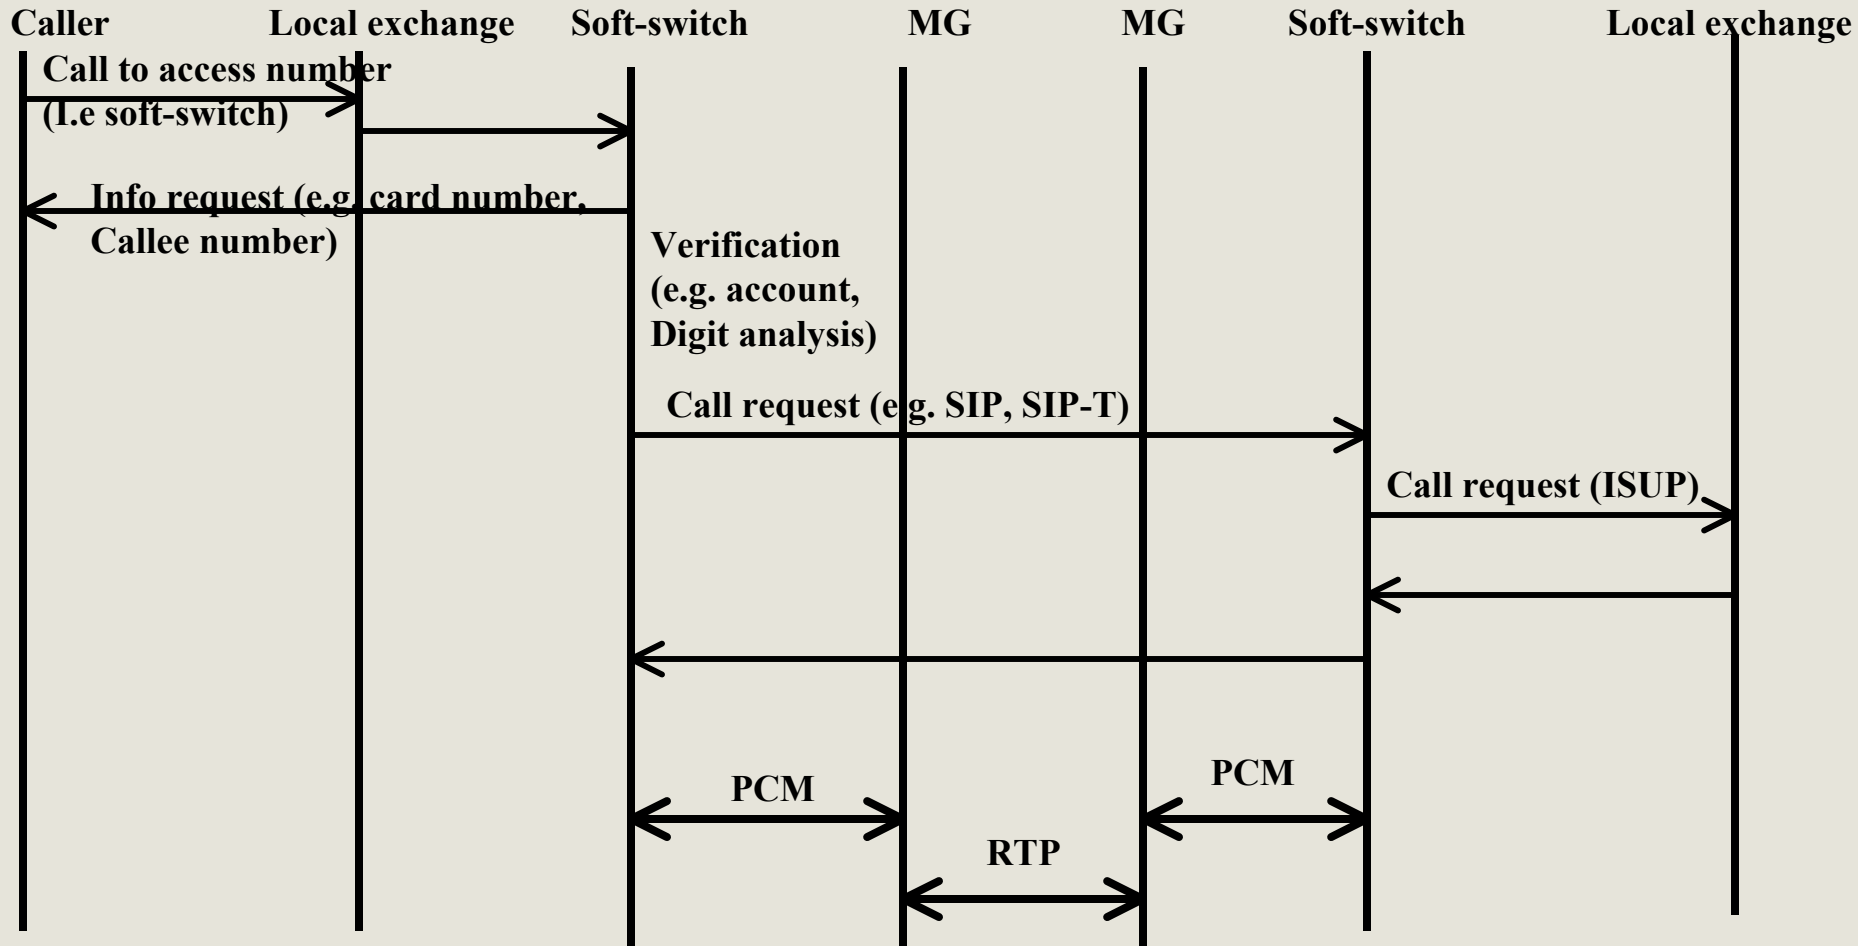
Caller
Local exchange
Soft-switch
MG
MG
Soft-switch
Local exchange

Call to access number (I.e soft-switch)

Info request (e.g. card number, Callee number)

Verification (e.g. account, Digit analysis)

Call request (e.g. SIP, SIP-T)

Call request (ISUP)

PCM

PCM

RTP